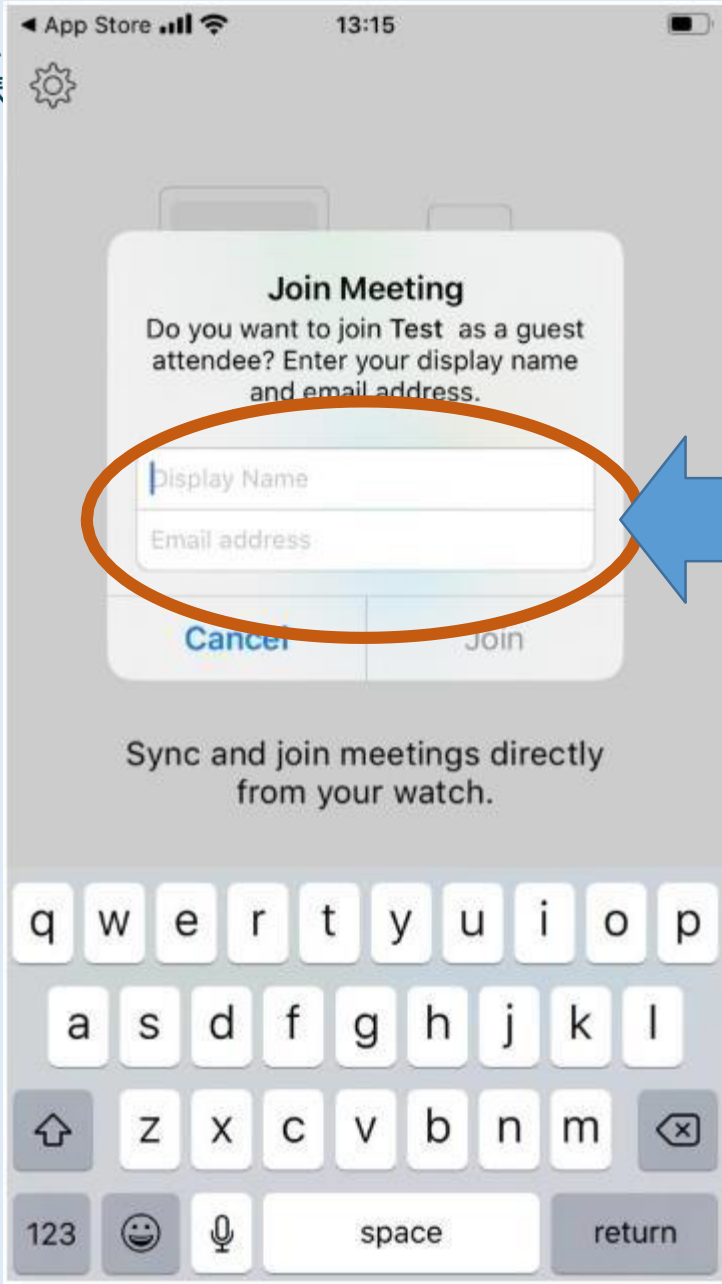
◀ App Store 13:15

Join Meeting
Do you want to join Test as a guest attendee? Enter your display name and email address.

Display Name
Email address

Cancel Join

Sync and join meetings directly from your watch.

q w e r t y u i o p
a s d f g h j k l
z x c v b n m
123 space return